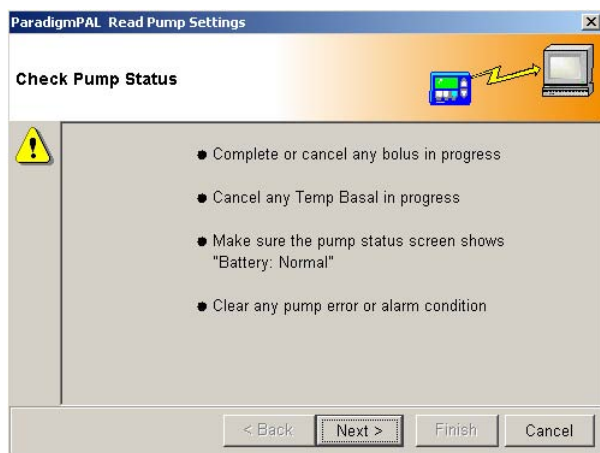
ParadigmPAL Read Pump Settings

Check Pump Status

● Complete or cancel any bolus in progress

● Cancel any Temp Basal in progress

● Make sure the pump status screen shows "Battery: Normal"

● Clear any pump error or alarm condition

< Back | Next > | Finish | Cancel